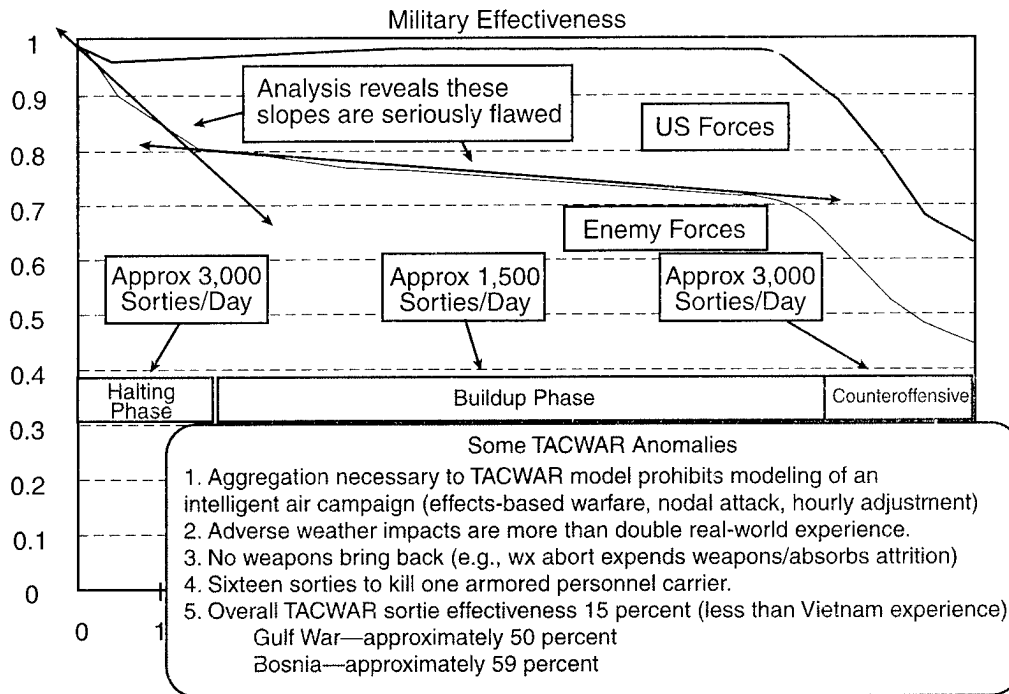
Military Effectiveness

1
0.9
0.8
0.7
0.6
0.5
0.4
0.3
0.2
0.1
0

0
1

Analysis reveals these slopes are seriously flawed

US Forces

Enemy Forces

Approx 3,000 Sorties/Day

Approx 1,500 Sorties/Day

Approx 3,000 Sorties/Day

Halting Phase

Buildup Phase

Counteroffensive

Some TACWAR Anomalies

1. Aggregation necessary to TACWAR model prohibits modeling of an intelligent air campaign (effects-based warfare, nodal attack, hourly adjustment)
2. Adverse weather impacts are more than double real-world experience.
3. No weapons bring back (e.g., wx abort expends weapons/absorbs attrition)
4. Sixteen sorties to kill one armored personnel carrier.
5. Overall TACWAR sortie effectiveness 15 percent (less than Vietnam experience)
Gulf War—approximately 50 percent
Bosnia—approximately 59 percent